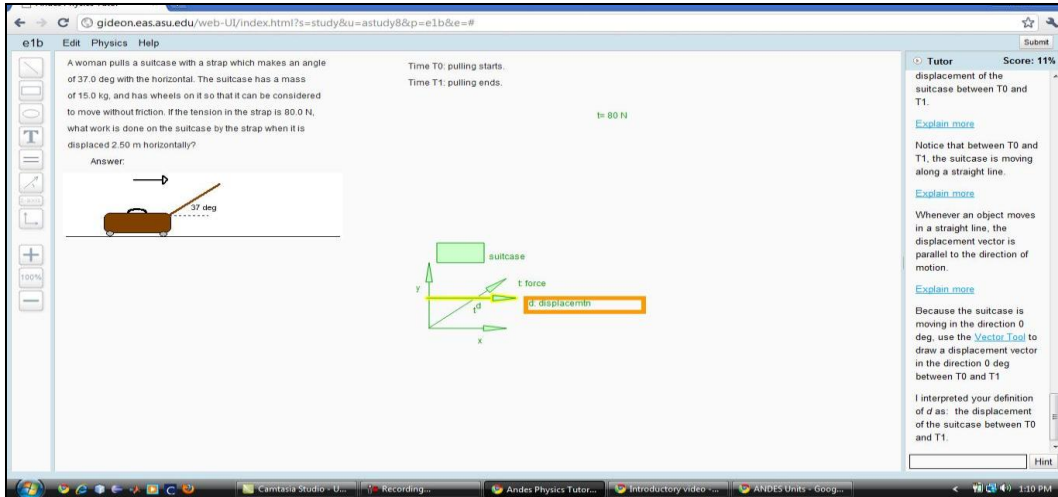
gideon.eas.asu.edu/web-UI/index.html?s=study&u=astudy8&p=e1b&e=#

e1b Edit Physics Help

Submit

A woman pulls a suitcase with a strap which makes an angle of 37.0 deg with the horizontal. The suitcase has a mass of 15.0 kg, and has wheels on it so that it can be considered to move without friction. If the tension in the strap is 80.0 N, what work is done on the suitcase by the strap when it is displaced 2.50 m horizontally?

Answer:

37 deg

Time T0: pulling starts.
Time T1: pulling ends.

t= 80 N

suitcase

y

t: force

d: displacemtn

d

t

x

100%

Tutor Score: 11%

displacement of the suitcase between T0 and T1.

Explain more

Notice that between T0 and T1, the suitcase is moving along a straight line.

Explain more

Whenever an object moves in a straight line, the displacement vector is parallel to the direction of motion.

Explain more

Because the suitcase is moving in the direction 0 deg, use the Vector Tool to draw a displacement vector in the direction 0 deg between T0 and T1

I interpreted your definition of d as: the displacement of the suitcase between T0 and T1.

Hint

Camtasia Studio - U... Recording... Andes Physics Tutor... Introductory video -... ANDES Units - Goog... 1:10 PM